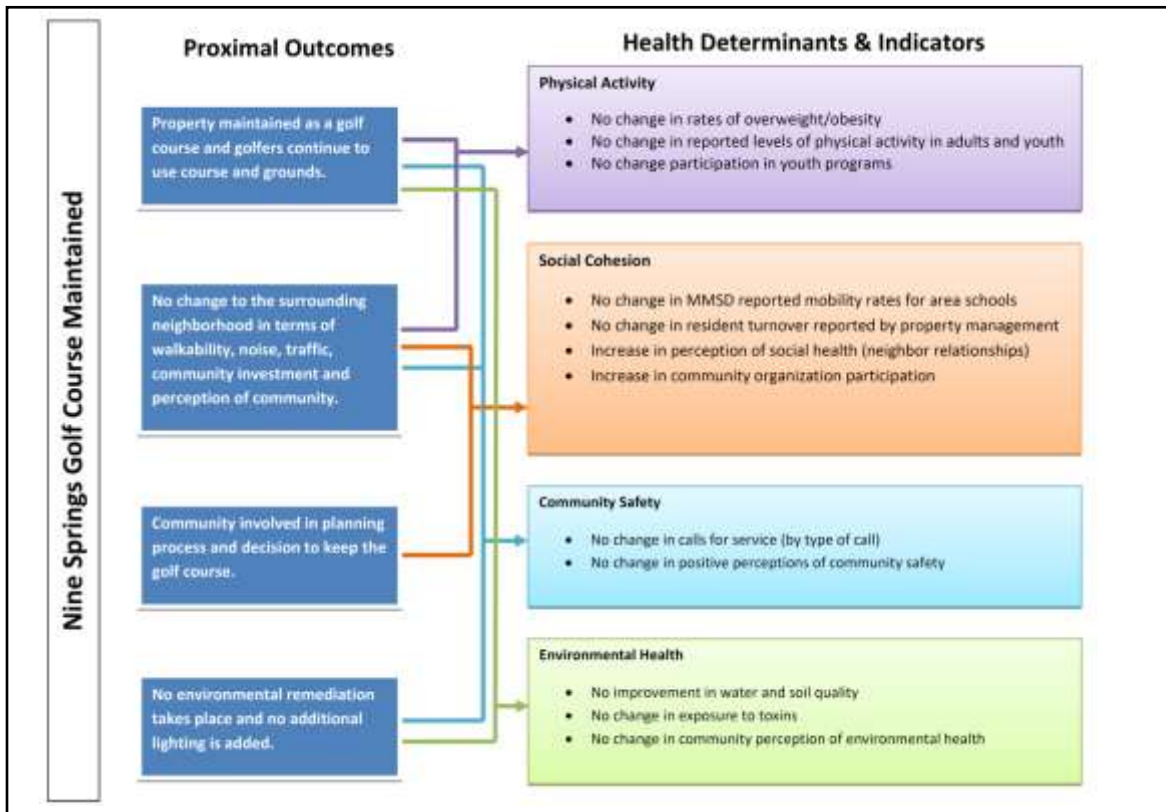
Nine Springs Golf Course Maintained

Proximal Outcomes

Property maintained as a golf course and golfers continue to use course and grounds.

No change to the surrounding neighborhood in terms of walkability, noise, traffic, community investment and perception of community.

Community involved in planning process and decision to keep the golf course.

No environmental remediation takes place and no additional lighting is added.

Health Determinants & Indicators

Physical Activity

- No change in rates of overweight/obesity
- No change in reported levels of physical activity in adults and youth
- No change participation in youth programs

Social Cohesion

- No change in MMSD reported mobility rates for area schools
- No change in resident turnover reported by property management
- Increase in perception of social health (neighbor relationships)
- Increase in community organization participation

Community Safety

- No change in calls for service (by type of call)
- No change in positive perceptions of community safety

Environmental Health

- No improvement in water and soil quality
- No change in exposure to toxins
- No change in community perception of environmental health